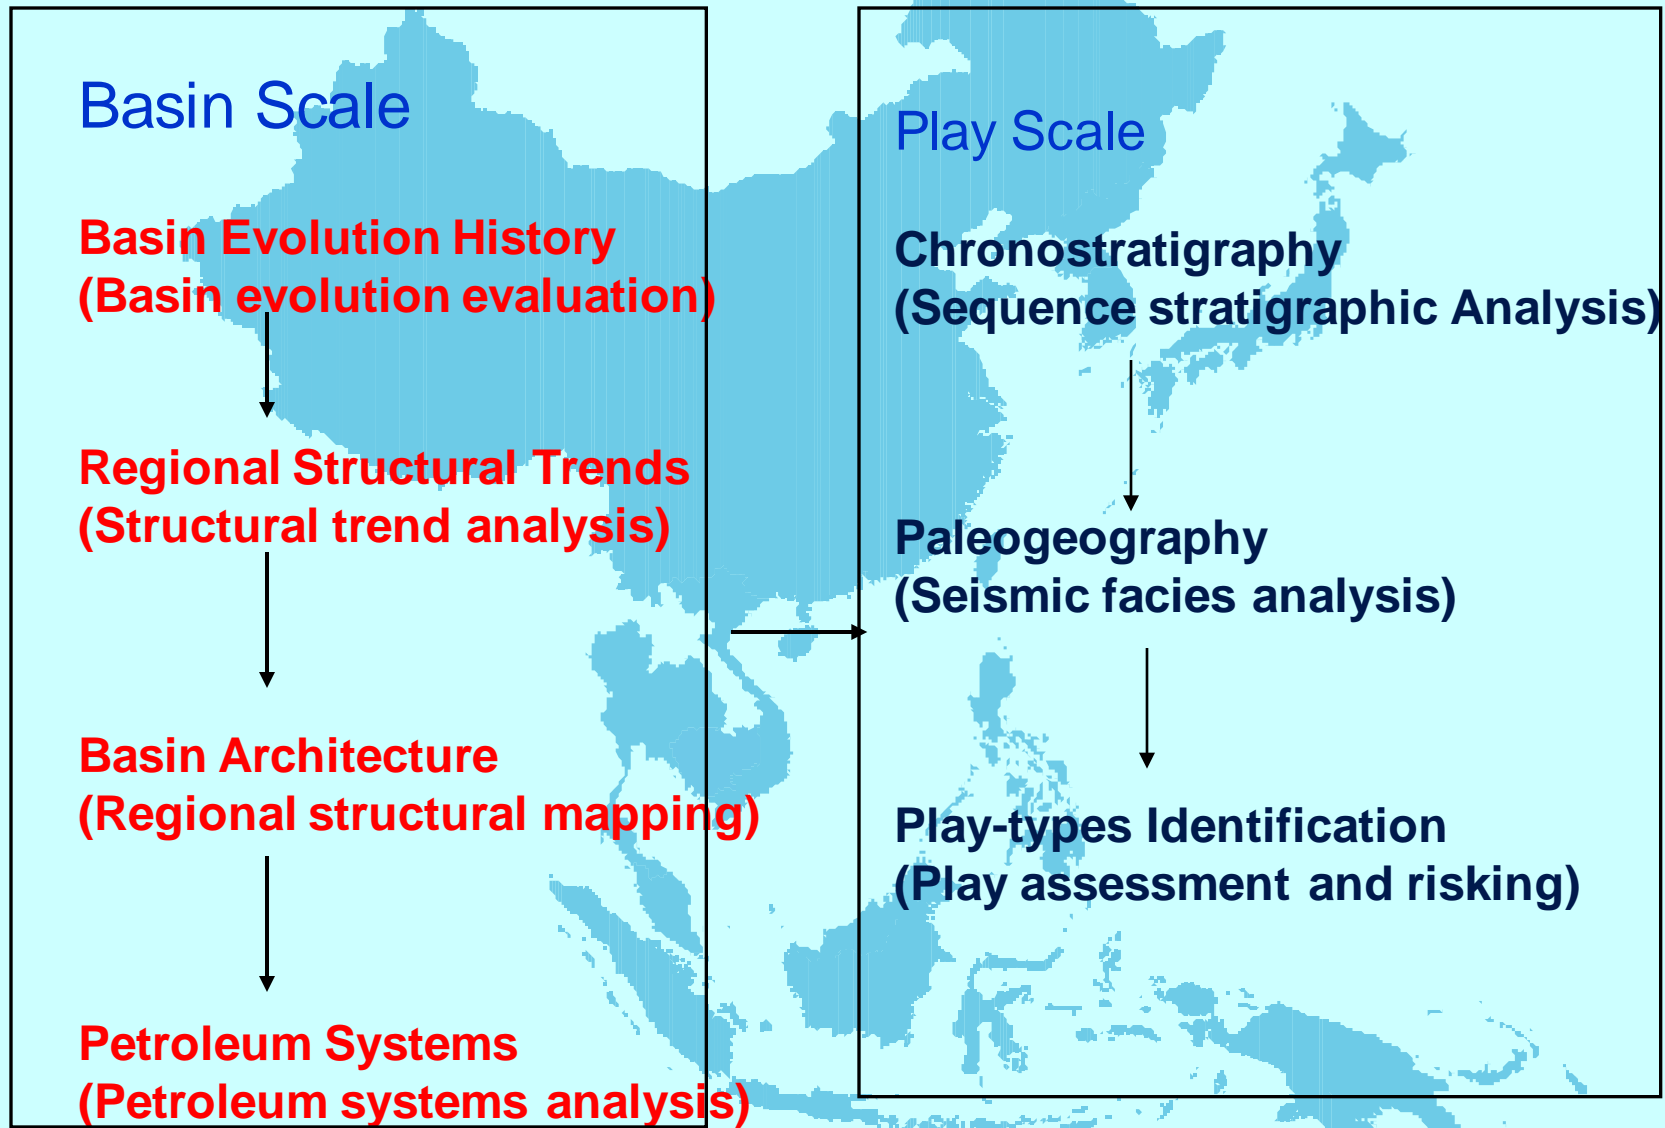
Basin Scale

Basin Evolution History
(Basin evolution evaluation)

Regional Structural Trends
(Structural trend analysis)

Basin Architecture
(Regional structural mapping)

Petroleum Systems
(Petroleum systems analysis)

Play Scale

Chronostratigraphy
(Sequence stratigraphic Analysis)

Paleogeography
(Seismic facies analysis)

Play-types Identification
(Play assessment and risking)